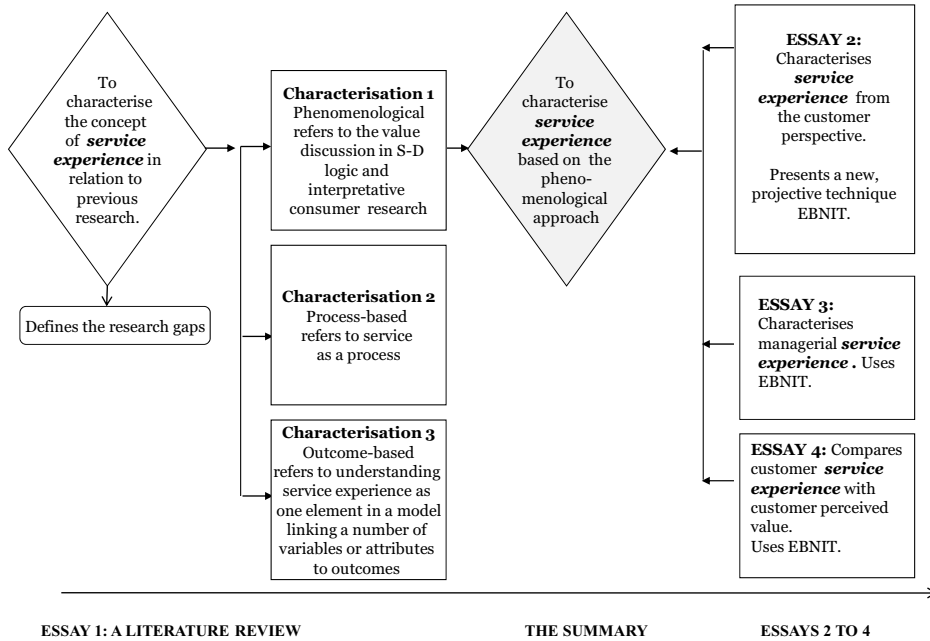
To characterise the concept of ***service experience*** in relation to previous research.

Defines the research gaps

**Characterisation 1**
Phenomenological refers to the value discussion in S-D logic and interpretative consumer research

**Characterisation 2**
Process-based refers to service as a process

**Characterisation 3**
Outcome-based refers to understanding service experience as one element in a model linking a number of variables or attributes to outcomes

To characterise ***service experience*** based on the phenomenological approach

**ESSAY 2:**
Characterises ***service experience*** from the customer perspective.

Presents a new, projective technique EBNIT.

**ESSAY 3:**
Characterises managerial ***service experience*** . Uses EBNIT.

**ESSAY 4:** Compares customer ***service experience*** with customer perceived value.
Uses EBNIT.

ESSAY 1: A LITERATURE REVIEW

THE SUMMARY

ESSAYS 2 TO 4